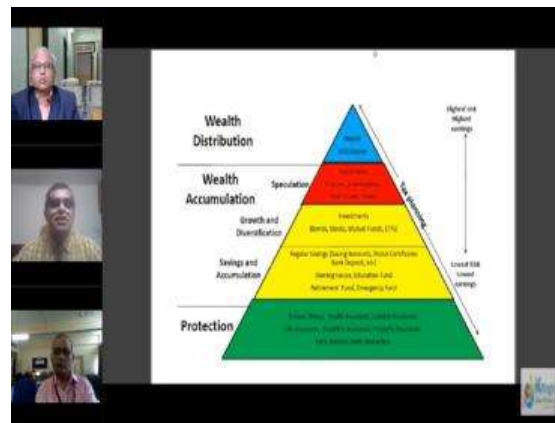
Wealth Distribution

Wealth Accumulation

Speculation

Growth and Diversification

Savings and Accumulation

Protection

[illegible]

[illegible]

Investments
Bonds, Stocks, Mutual Funds, ETFs

Regular Savings (Saving Accounts, Postal Certificates, Bank Deposit, etc)
Saving Goals, Education Fund
Retirement Fund, Emergency Fund

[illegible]

Highest risk Highest earnings

Risk increasing

Lowest Risk Lowest earnings